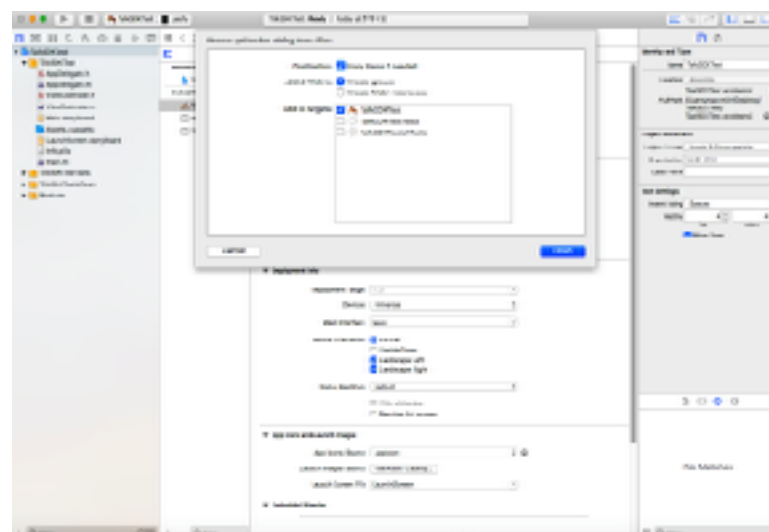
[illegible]

Destination: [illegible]

Add to targets: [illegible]

Cancel

Finish

AppDelegate.h
AppDelegate.m
ViewController.h
ViewController.m
Main.storyboard
Assets.xcassets
LaunchScreen.storyboard
Info.plist
main.m

Deployment Info

Deployment Target

Devices Universal

Main Interface Main

Device Orientation Portrait
Upside Down
Landscape Left
Landscape Right

Status Bar Style Default

Hide status bar
Requires full screen

App Icons and Launch Images

App Icons Source AppIcon

Launch Images Source

Launch Screen File LaunchScreen

Identity and Type

Name

No Matches